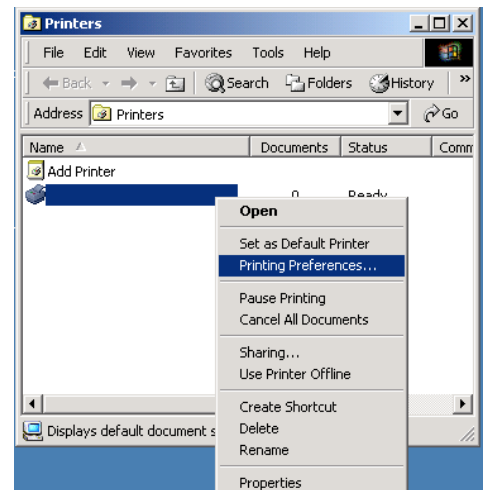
Printers

File Edit View Favorites Tools Help

Back Search Folders History

Address Printers Go

| Name | Documents | Status | Comm |
|---|---|---|---|
| Add Printer | | | |
| | 0 | Ready | |

Open
Set as Default Printer
Printing Preferences...
Pause Printing
Cancel All Documents
Sharing...
Use Printer Offline
Create Shortcut
Delete
Rename
Properties

Displays default document s